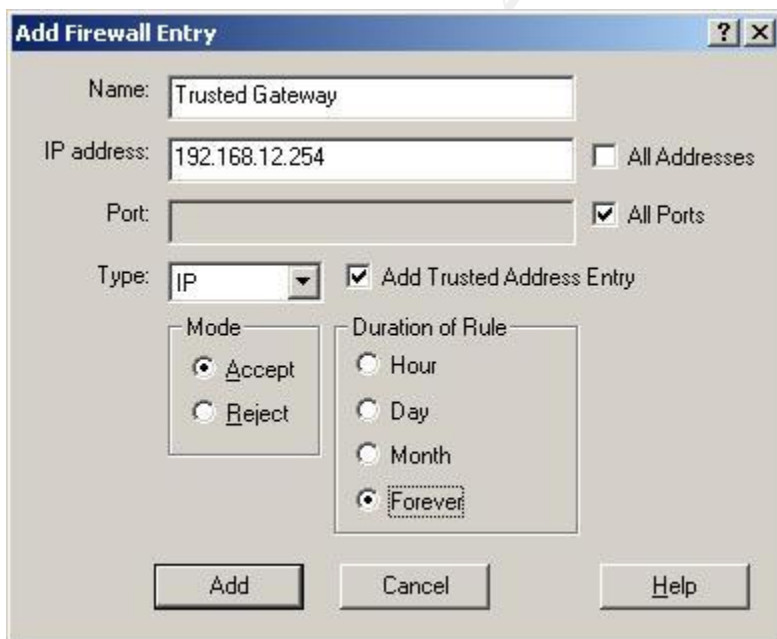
Add Firewall Entry

?

Name: Trusted Gateway

IP address: 192.168.12.254

All Addresses

Port:

All Ports

Type: IP

Add Trusted Address Entry

Mode

Accept

Reject

Duration of Rule

Hour

Day

Month

Forever

Add

Cancel

Help